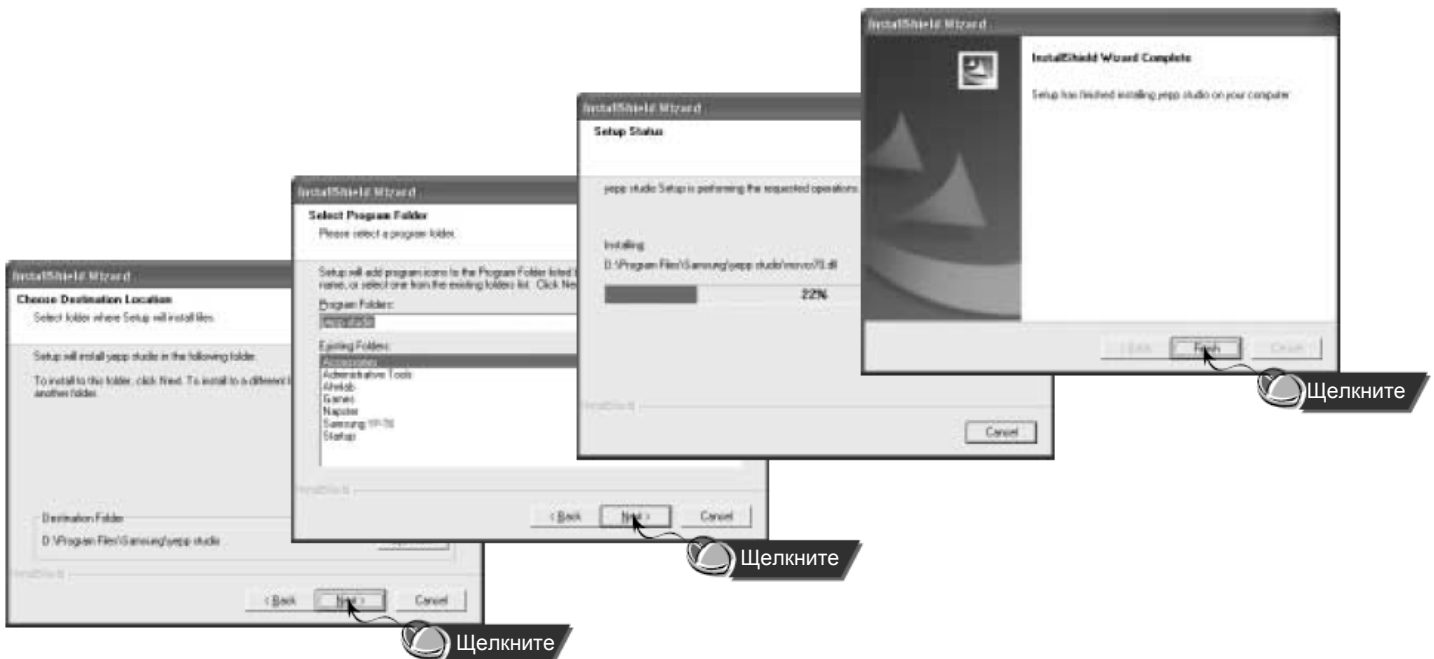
InstallShield Wizard

Choose Destination Location
Select folder where Setup will install files.

Setup will install yepp studio in the following folder.

To install to this folder, click Next. To install to a different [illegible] another folder.

Destination Folder
D:\Program Files\Samsung\yepp studio

InstallShield

< Back
Next >
Cancel

Щелкните

InstallShield Wizard

Select Program Folder
Please select a program folder.

Setup will add program icons to the Program Folder listed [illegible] name, or select one from the existing folders list. Click Ne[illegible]

Program Folders:
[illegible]

Existing Folders:
Accessories
Administrative Tools
Ahnlab
Games
Napster
Samsung YP-78
Startup

InstallShield

< Back
Next >
Cancel

Щелкните

InstallShield Wizard

Setup Status

yepp studio Setup is performing the requested operations.

Installing
D:\Program Files\Samsung\yepp studio\msvcr70.dll

22%

InstallShield

Cancel

InstallShield Wizard

InstallShield Wizard Complete

Setup has finished installing yepp studio on your computer.

< Back
Finish
Cancel

Щелкните